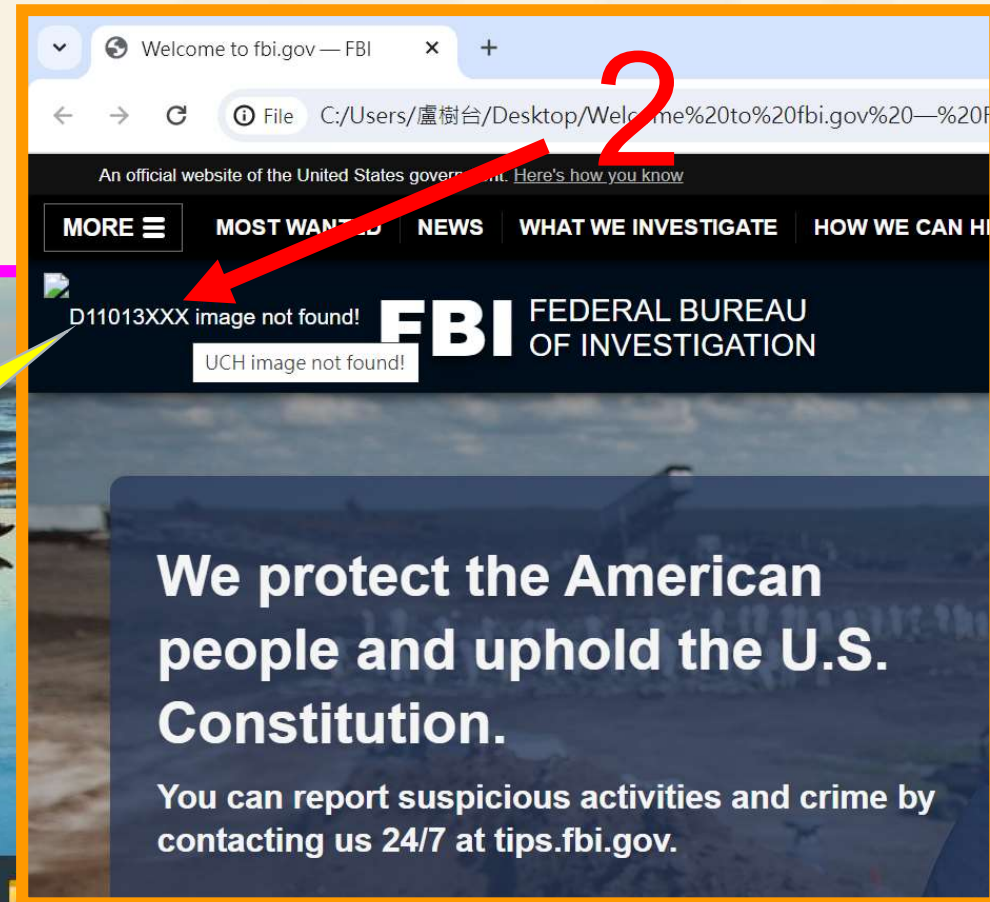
Welcome to fbi.gov — FBI

File C:/Users/盧樹台/Desktop/Wel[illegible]me%20to%20fbi.gov%20—%20F

2

An official website of the United States gover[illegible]nt. Here's how you know

MORE

MOST WAN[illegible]D

NEWS

WHAT WE INVESTIGATE

HOW WE CAN H

D11013XXX image not found!

UCH image not found!

FBI FEDERAL BUREAU OF INVESTIGATION

We protect the American people and uphold the U.S. Constitution.

You can report suspicious activities and crime by contacting us 24/7 at tips.fbi.gov.